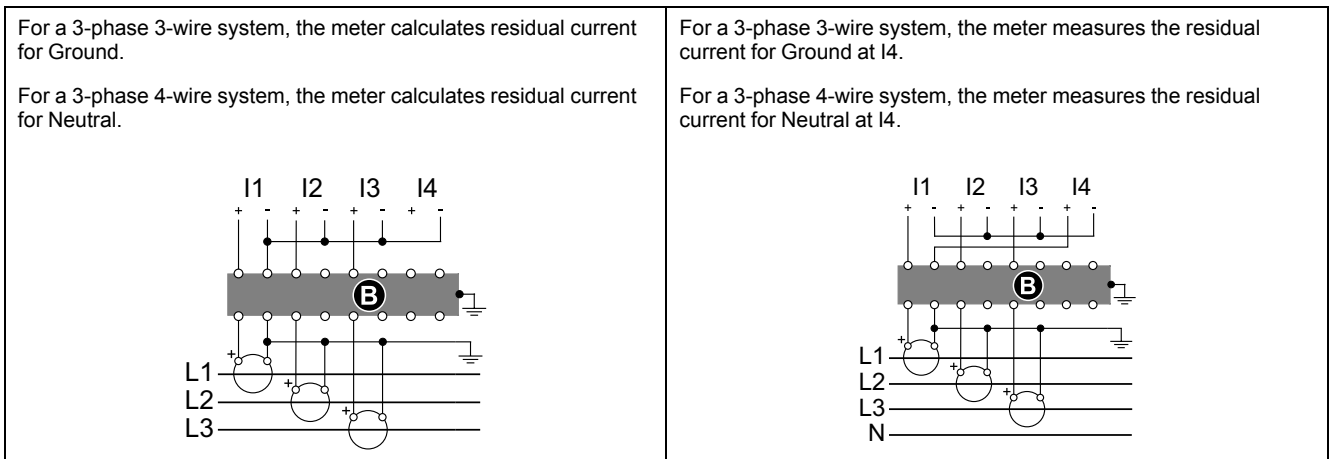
| For a 3-phase 3-wire system, the meter calculates residual current for Ground.<br><br>For a 3-phase 4-wire system, the meter calculates residual current for Neutral.<br><br>I1 I2 I3 I4<br>+ - + - + - + -<br>B<br>+<br>L1<br>+<br>L2<br>+<br>L3 | For a 3-phase 3-wire system, the meter measures the residual current for Ground at I4.<br><br>For a 3-phase 4-wire system, the meter measures the residual current for Neutral at I4.<br><br>I1 I2 I3 I4<br>+ - + - + - + -<br>B<br>+<br>L1<br>+<br>L2<br>+<br>L3<br>N |
|---|---|